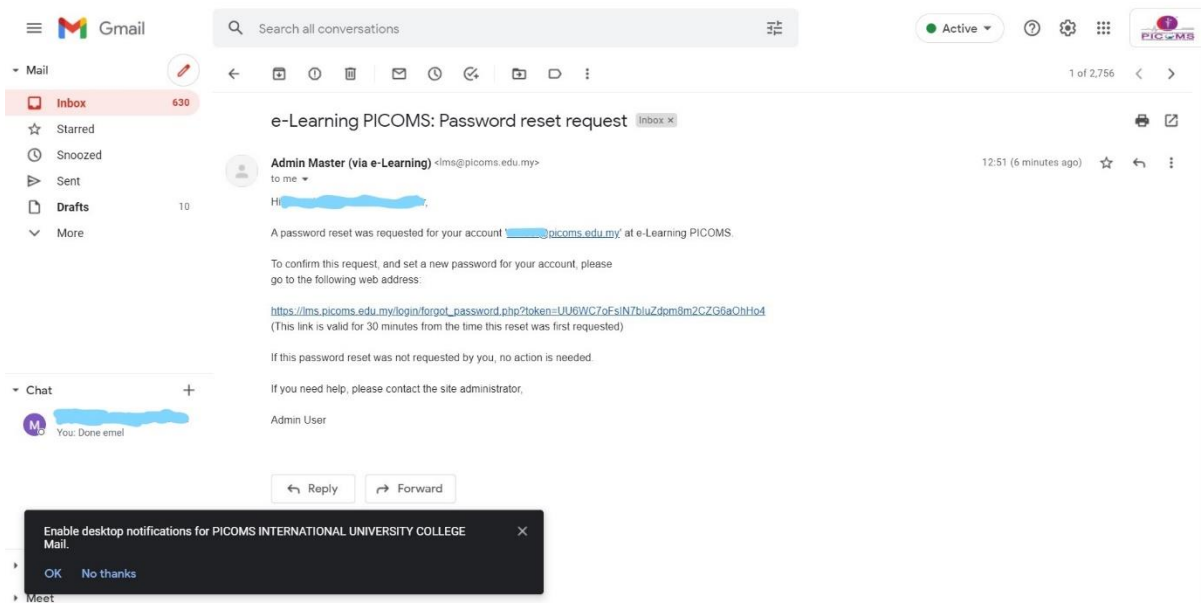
Gmail

Search all conversations

Active

PICOMS

Mail

Inbox 630

Starred

Snoozed

Sent

Drafts 10

More

1 of 2,756

e-Learning PICOMS: Password reset request Inbox ×

Admin Master (via e-Learning) <lms@picoms.edu.my>

to me

12:51 (6 minutes ago)

Hi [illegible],

A password reset was requested for your account '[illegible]@picoms.edu.my' at e-Learning PICOMS.

To confirm this request, and set a new password for your account, please go to the following web address:

https://lms.picoms.edu.my/login/forgot_password.php?token=UU6WC7oFsIN7bluZdpm8m2CZG6aOhHo4
(This link is valid for 30 minutes from the time this reset was first requested)

If this password reset was not requested by you, no action is needed.

If you need help, please contact the site administrator,

Admin User

Reply

Forward

Chat

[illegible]

You: Done emel

Enable desktop notifications for PICOMS INTERNATIONAL UNIVERSITY COLLEGE Mail.

OK No thanks

Meet